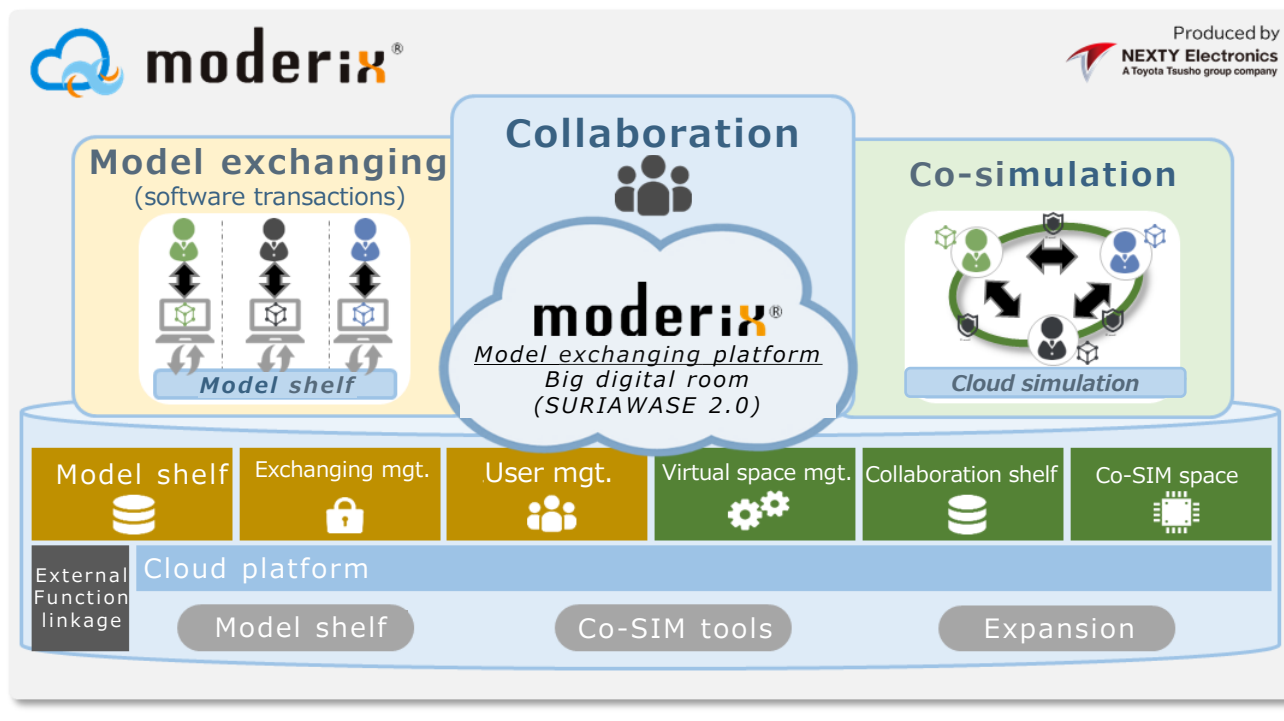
moderix®

Produced by
NEXTY Electronics
A Toyota Tsusho group company

Model exchanging
(software transactions)

Model shelf

Collaboration

moderix®
Model exchanging platform
Big digital room
(SURIAWASE 2.0)

Co-simulation

Cloud simulation

Model shelf

Exchanging mgt.

User mgt.

Virtual space mgt.

Collaboration shelf

Co-SIM space

External Function linkage

Cloud platform

Model shelf

Co-SIM tools

Expansion